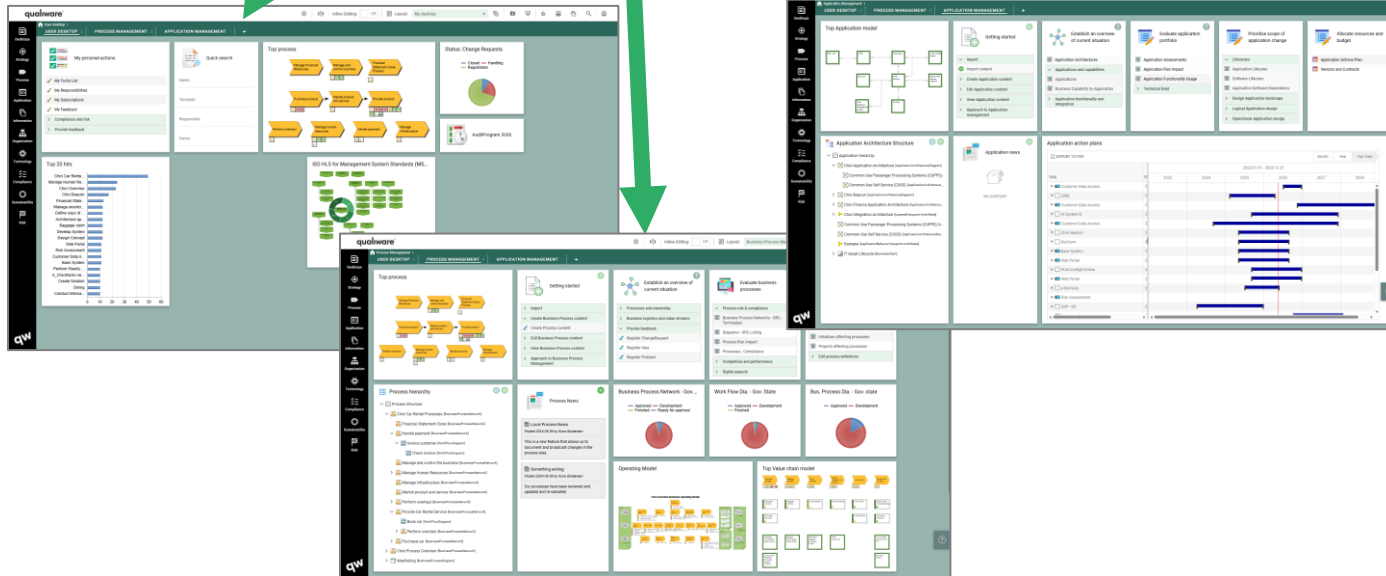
qualiware
USER DESKTOP
PROCESS MANAGEMENT
APPLICATION MANAGEMENT
Inline Editing
Layout
My Desktop

Desktops
Strategy
Process
Application
Information
Organization
Technology
Compliance
Sustainability
Risk

My personal actions
My To-Do List
My Responsibilities
My Subscriptions
My Feedback
Compliance and risk
Provide feedback

Quick search
Name
Template
Responsible
Owner

Top process

Status: Change Requests
Closed
Handling
Registration

AuditProgram 2024

Top 20 hits
Cfox Car Renta...
Manage Human Re...
Cfox Overview
Cfox Beacon
Financial State...
Manage enviro...
Define ways of
Architecture op...
Baggage claim
Develop System
Design Concept
Web Portal
Risk Assessment
Customer Data A...
Back System
Partner Weekly
Create Relation
Giving
Conduct interna...
0 10 20 30 40 50 60

ISO HLS for Management System Standards (MS...

qualiware
USER DESKTOP
PROCESS MANAGEMENT
APPLICATION MANAGEMENT
Inline Editing
Layout
Business Process

Top process

Getting started
Import
Create Business Process content
Create Process content
Edit Business Process content
View Business Process content
Approach to Business Process Management

Establish an overview of current situation
Processes and ownership
Business logistics and value streams
Provide feedback
Register Change Request
Register Idea
Register Problem

Evaluate business processes
Process risk & compliance
Business Process Network - SRC - Termination
Registers - SRS Listing
Process Risk Impact
Processes - Compliance
Competence and performance
Digital experts

Initiatives affecting processes
Projects affecting processes
Edit process slideshow

Process hierarchy
Process Structure
Cfox Car Rental Processes
Financial Statement Close
Handle payment
Invoice customer
Check Invoice
Manage and control the business
Manage Human Resources
Manage infrastructure
Market product and service
Perform overhaul
Provide Car Rental Service
Book car
Perform overhaul
Pick/tape up
Cfox Process Overview
MapRating

Process News
Local Process News
This is a new feature that allows us to document and broadcast changes in the process area.
Something exiting
Our processes have been reviewed and updated and re-validated

Business Process Network - Gov...
Approved
Development
Finished
Ready for approval

Work Flow Dia. - Gov. State
Approved
Development
Finished

Bus. Process Dia. - Gov. state
Approved
Development

Operating Model

Top Value chain model

USER DESKTOP
PROCESS MANAGEMENT
APPLICATION MANAGEMENT

Top Application model

Getting started
Import
Import content
Create Application content
Edit Application content
View Application content
Approach to Application Management

Establish an overview of current situation
Application Architectures
Applications and capabilities
Applications
Business Capability by Application
Application functionality and integration

Evaluate application portfolio
Application Assessments
Application Risk Impact
Application Functionality Usage
Technical Debt

Prioritise scope of application change
Lifecycles
Application Lifecycles
Software Lifecycles
Design Application landscape
Logical Application design
Operational Application design

Allocate resources and budget
Application Actions Plan
Vendors and Contracts

Application Architecture Structure
Application hierarchy
Cfox Application Architecture
Common Use Passenger Processing Systems (CUPPS)
Common Use Self Service (CUSS)
Cfox Beacon
Cfox Finance Application Architecture
Cfox Integration Architecture
Common Use Passenger Processing Systems (CUPPS)
Common Use Self Service (CUSS)
Example
IT Asset Lifecycle

Application news
NO CONTENT

Application action plans
EXPORT TO PDF
Month
Year
Full View
2023
2024
2025
2026
2027
Task
Customer Data Access
CRM
Customer Data Access
all System UI
Customer Data Access
Cfox Beacon
DocCom
Back System
Web Portal
Build budget/review
Web Portal
Risk Assessment
SAP - HR